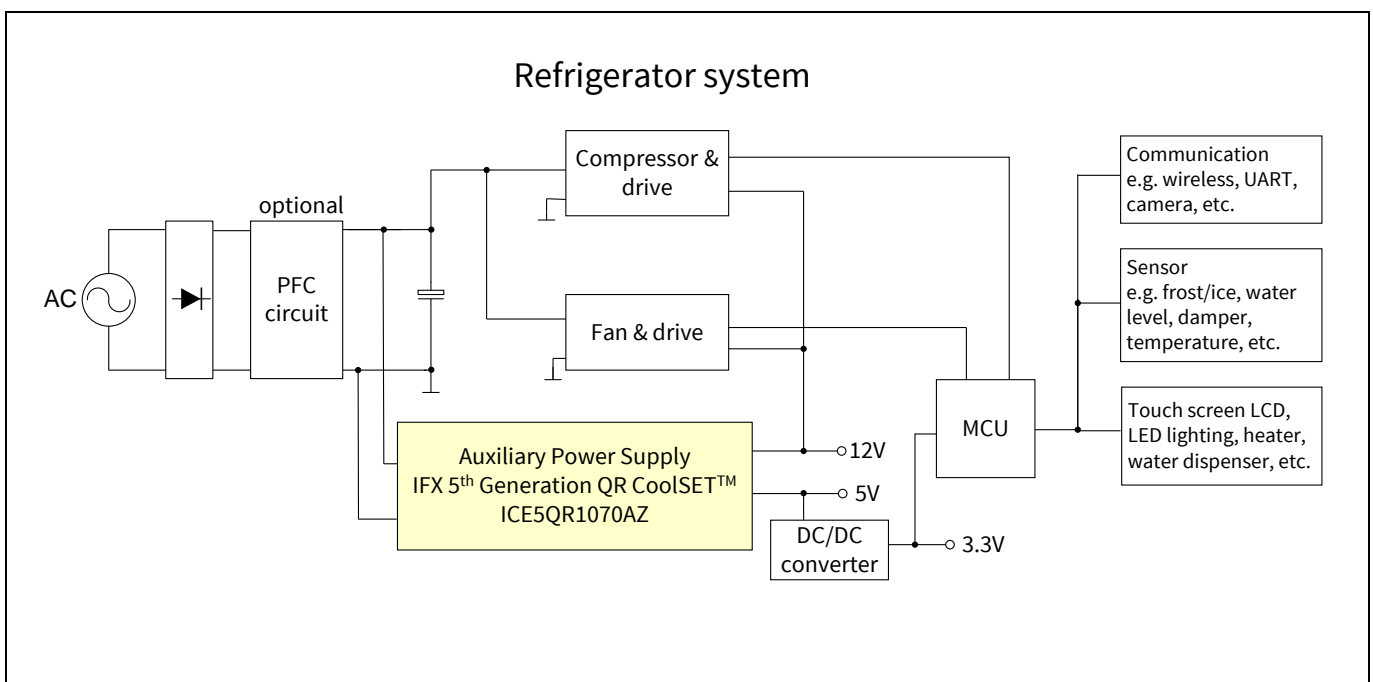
Refrigerator system

optional

AC

PFC circuit

Compressor & drive

Fan & drive

Auxiliary Power Supply
IFX 5$^{th}$ Generation QR CoolSET$^{TM}$
ICE5QR1070AZ

12V

5V

DC/DC converter

3.3V

MCU

Communication
e.g. wireless, UART, camera, etc.

Sensor
e.g. frost/ice, water level, damper, temperature, etc.

Touch screen LCD, LED lighting, heater, water dispenser, etc.